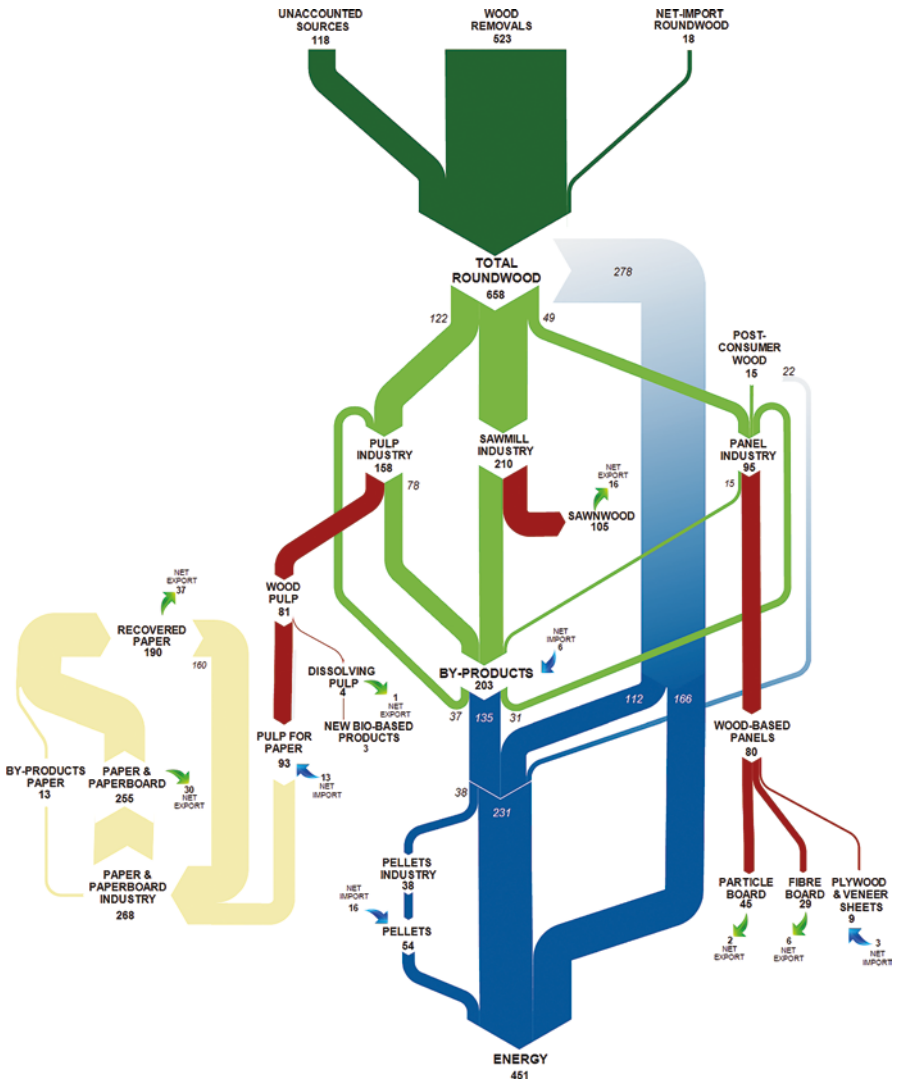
UNACCOUNTED SOURCES
118

WOOD REMOVALS
523

NET-IMPORT ROUNDWOOD
18

TOTAL ROUNDWOOD
658

278

122

49

POST-CONSUMER WOOD
15

22

PULP INDUSTRY
158

SAWMILL INDUSTRY
210

PANEL INDUSTRY
95

78

NET EXPORT
16

SAWNWOOD
105

15

NET EXPORT
37

RECOVERED PAPER
190

WOOD PULP
81

160

NET IMPORT
6

DISSOLVING PULP
4

1 NET EXPORT

NEW BIO-BASED PRODUCTS
3

BY-PRODUCTS
203

37

135

31

112

166

WOOD-BASED PANELS
80

BY-PRODUCTS PAPER
13

PAPER & PAPERBOARD
255

30 NET EXPORT

PULP FOR PAPER
93

13 NET IMPORT

38

231

PELLETS INDUSTRY
38

PAPER & PAPERBOARD INDUSTRY
268

NET IMPORT
16

PELLETS
54

PARTICLE BOARD
45

FIBRE BOARD
29

PLYWOOD & VENEER SHEETS
9

2 NET EXPORT

6 NET EXPORT

3 NET IMPORT

ENERGY
451